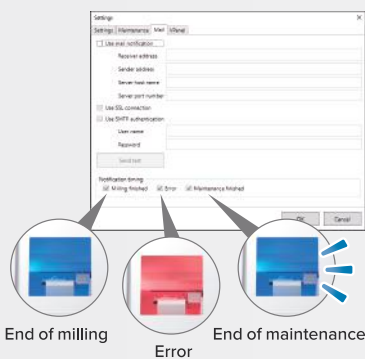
Settings
Settings | Maintenance | Mail | VPanel
Use mail notification
Receiver address
Sender address
Server host name
Server port number
Use SSL connection
Use SMTP authentication
User name
Password
Send test
Notification timing
Milling finished
Error
Maintenance finished
OK
Cancel

End of milling
Error
End of maintenance